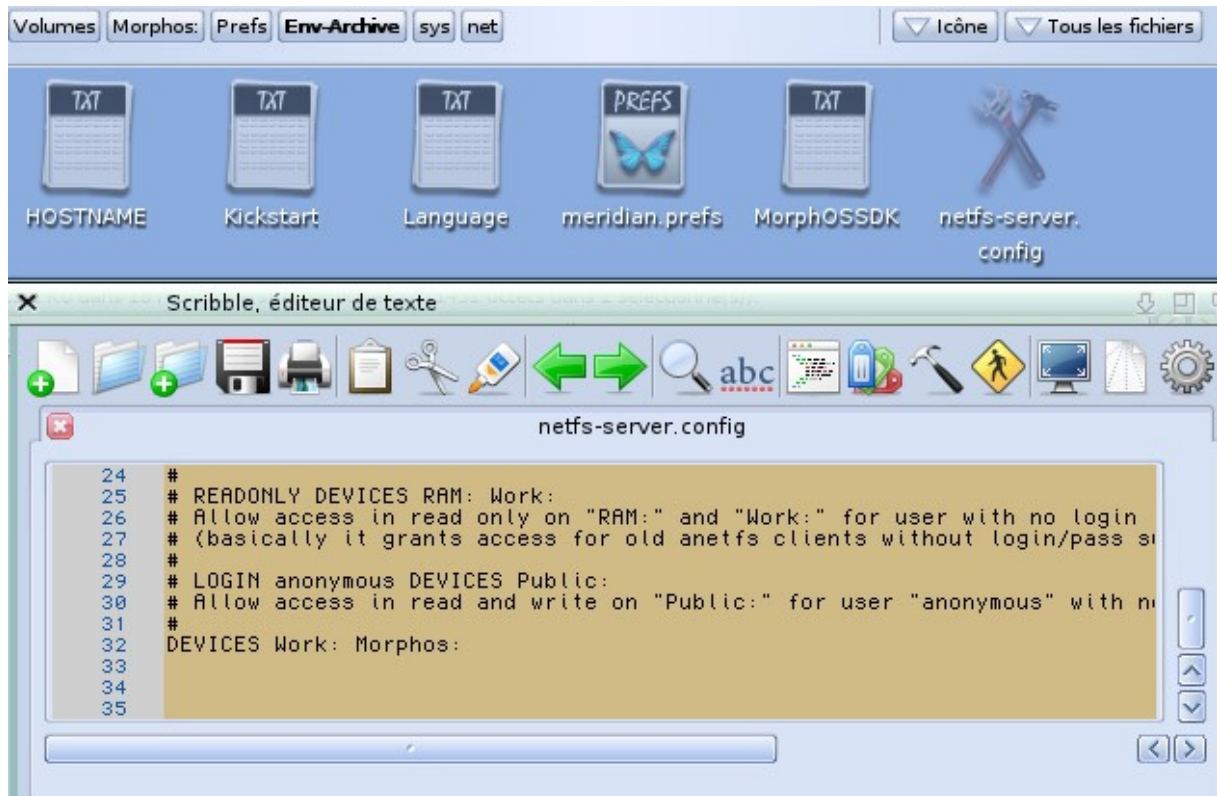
Volumes Morphos: Prefs Env-Archive sys net

Icône Tous les fichiers

TXT
HOSTNAME

TXT
Kickstart

TXT
Language

PREFS
meridian.prefs

TXT
MorphOSSDK

netfs-server.config

Scribble, éditeur de texte

abc

netfs-server.config

24 #
25 # READONLY DEVICES RAM: Work:
26 # Allow access in read only on "RAM:" and "Work:" for user with no login
27 # (basically it grants access for old anetfs clients without login/pass s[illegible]
28 #
29 # LOGIN anonymous DEVICES Public:
30 # Allow access in read and write on "Public:" for user "anonymous" with n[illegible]
31 #
32 DEVICES Work: Morphos:
33
34
35